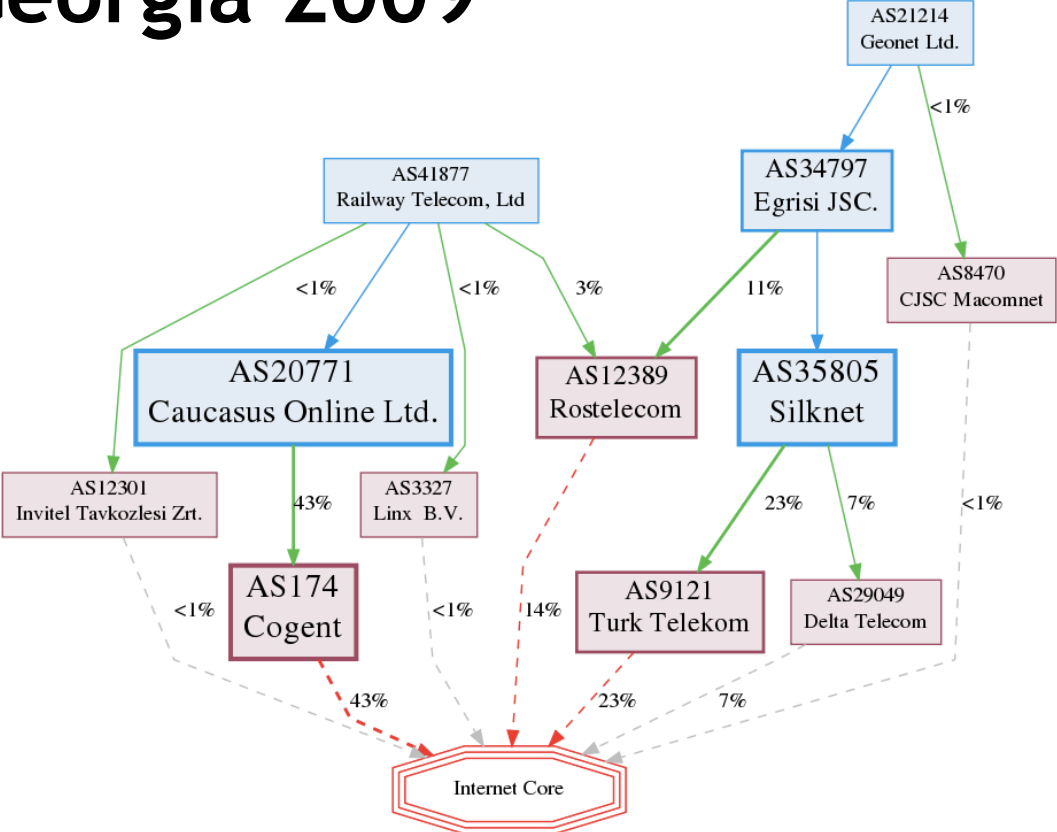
eorgia 2009

AS21214
Geonet Ltd.

<1%

AS41877
Railway Telecom, Ltd

AS34797
Egrisi JSC.

AS8470
CJSC Macomnet

<1%

<1%

3%

11%

AS20771
Caucasus Online Ltd.

AS12389
Rostelecom

AS35805
Silknet

AS12301
Invitel Tavkozlesi Zrt.

43%

AS3327
Linx B.V.

23%

7%

<1%

AS174
Cogent

<1%

<1%

14%

AS9121
Turk Telekom

AS29049
Delta Telecom

43%

23%

7%

Internet Core